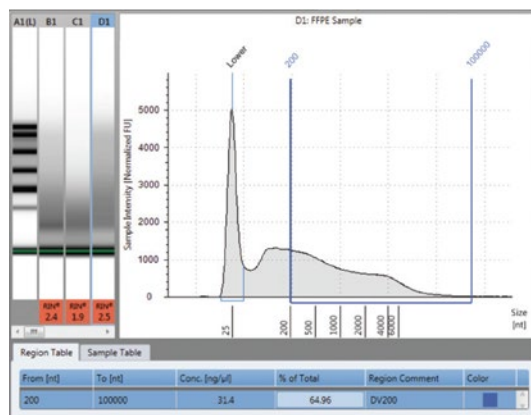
A1(L) B1 C1 D1

RIN$^e$ 2.4 RIN$^e$ 1.9 RIN$^e$ 2.5

D1: FFPE Sample

Lower 200 100000

Sample Intensity [Normalized FU]

5000
4000
3000
2000
1000
0

25 200 500 1000 2000 4000 6000

Size [nt]

Region Table Sample Table

| From [nt] | To [nt] | Conc. [ng/µl] | % of Total | Region Comment | Color |
|---|---|---|---|---|---|
| 200 | 100000 | 31.4 | 64.96 | DV200 | |